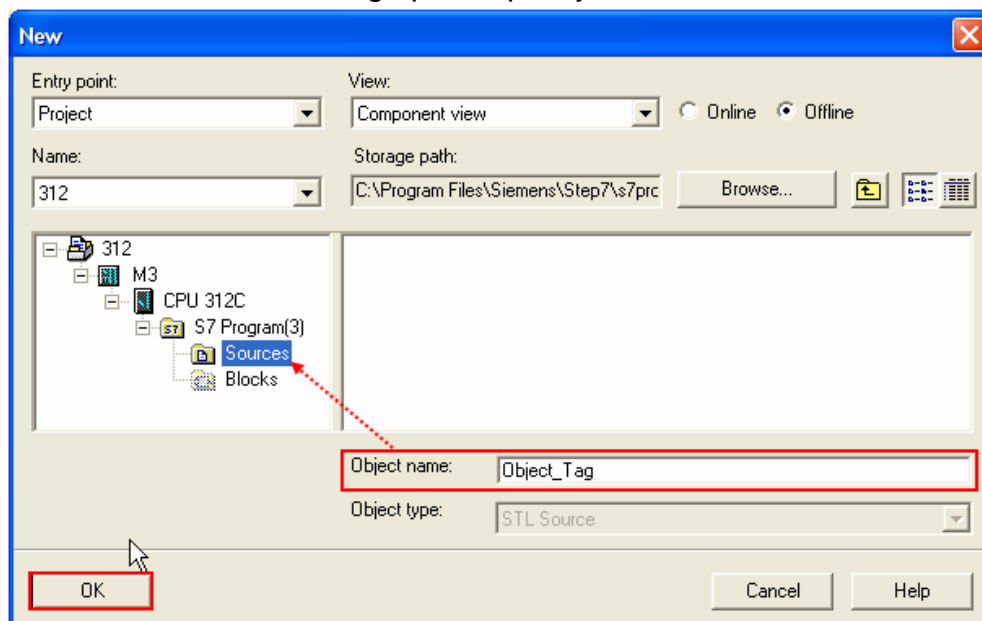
New

Entry point:
Project

View:
Component view

Online Offline

Name:
312

Storage path:
C:\Program Files\Siemens\Step7\s7prc

Browse...

312
M3
CPU 312C
S7 Program(3)
Sources
Blocks

Object name:
Object_Tag

Object type:
STL Source

OK

Cancel

Help